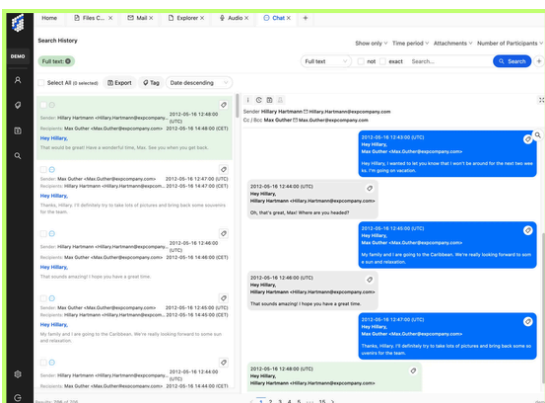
Home | Files C... × | Mail × | Explorer × | Audio × | Chat × | +

DEMO

Search History

Show only | Time period | Attachments | Number of Participants

Full text | Full text | not | exact | Search... | Search

Select All (0 selected) | Export | Tag | Date descending

Sender: Hillary Hartmann <Hillary.Hartmann@expcompany.com> 2012-05-16 12:48:00 (UTC)
Recipients: Max Guther <Max.Guther@expcompany.com> 2012-05-16 14:48:00 (CET)
Hey Hillary,
That would be great! Have a wonderful time, Max. See you when you get back.

Sender: Max Guther <Max.Guther@expcompany.com> 2012-05-16 12:47:00 (UTC)
Recipients: Hillary Hartmann <Hillary.Hartmann@expcompany.com> 2012-05-16 14:47:00 (CET)
Hey Hillary,
Thanks, Hillary. I'll definitely try to take lots of pictures and bring back some souvenirs for the team.

Sender: Hillary Hartmann <Hillary.Hartmann@expcompany.com> 2012-05-16 12:46:00 (UTC)
Recipients: Max Guther <Max.Guther@expcompany.com> 2012-05-16 14:46:00 (CET)
Hey Hillary,
That sounds amazing! I hope you have a great time.

Sender: Hillary Hartmann <Hillary.Hartmann@expcompany.com> 2012-05-16 12:45:00 (UTC)
Recipients: Hillary Hartmann <Hillary.Hartmann@expcompany.com> 2012-05-16 14:45:00 (CET)
Hey Hillary,
My family and I are going to the Caribbean. We're really looking forward to some sun and relaxation.

Sender: Hillary Hartmann <Hillary.Hartmann@expcompany.com> 2012-05-16 12:44:00 (UTC)
Recipients: Max Guther <Max.Guther@expcompany.com> 2012-05-16 14:44:00 (CET)

Results: 298 of 356

Sender: Hillary Hartmann <Hillary.Hartmann@expcompany.com>
Cc / Bcc: Max Guther <Max.Guther@expcompany.com>

2012-05-16 12:43:00 (UTC)
Hey Hillary,
Max Guther <Max.Guther@expcompany.com>
Hey Hillary, I wanted to let you know that I won't be around for the next two weeks, I'm going on vacation.

2012-05-16 12:44:00 (UTC)
Hey Hillary,
Hillary Hartmann <Hillary.Hartmann@expcompany.com>
Oh, that's great, Max! Where are you headed?

2012-05-16 12:45:00 (UTC)
Hey Hillary,
Max Guther <Max.Guther@expcompany.com>
My family and I are going to the Caribbean. We're really looking forward to some sun and relaxation.

2012-05-16 12:46:00 (UTC)
Hey Hillary,
Hillary Hartmann <Hillary.Hartmann@expcompany.com>
That sounds amazing! I hope you have a great time.

2012-05-16 12:47:00 (UTC)
Hey Hillary,
Max Guther <Max.Guther@expcompany.com>
Thanks, Hillary. I'll definitely try to take lots of pictures and bring back some souvenirs for the team.

2012-05-16 12:48:00 (UTC)
Hey Hillary,
Hillary Hartmann <Hillary.Hartmann@expcompany.com>

< 1 2 3 4 5 ... 15 >